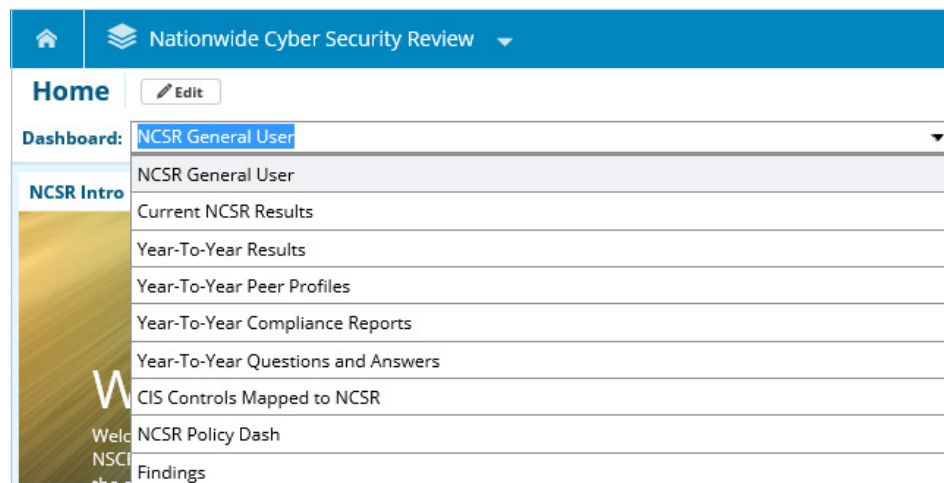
Nationwide Cyber Security Review

Home

Edit

Dashboard: NCSR General User

NCSR Intro

NCSR General User
Current NCSR Results
Year-To-Year Results
Year-To-Year Peer Profiles
Year-To-Year Compliance Reports
Year-To-Year Questions and Answers
CIS Controls Mapped to NCSR
NCSR Policy Dash
Findings

W

Welc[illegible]
NSC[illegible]
the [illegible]